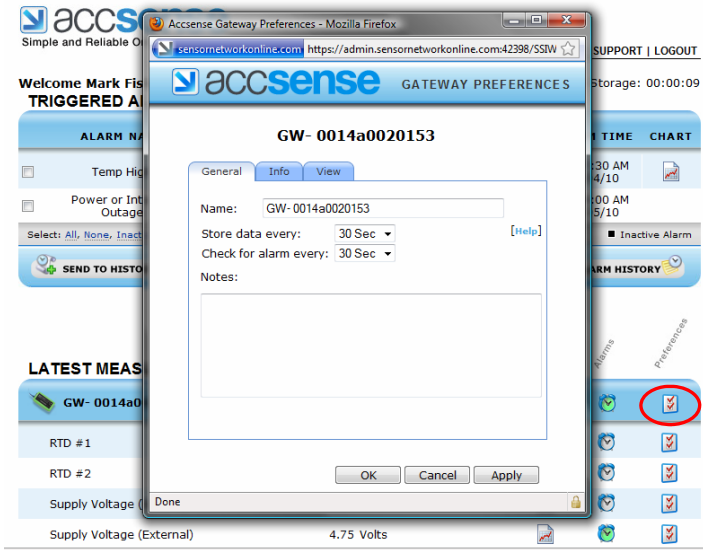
accsense
Simple and Reliable O

SUPPORT | LOGOUT

Welcome Mark Fis
Storage: 00:00:09
TRIGGERED A

ALARM NA
TIME
CHART

Temp Hig
:30 AM
4/10

Power or Int
Outage
:00 AM
5/10

Select: All, None, Inact
Inactive Alarm

SEND TO HISTO
ARM HISTORY

LATEST MEAS
Alarms
Preferences

GW- 0014a0

RTD #1
RTD #2
Supply Voltage (
Supply Voltage (External)
4.75 Volts

Accsense Gateway Preferences - Mozilla Firefox
sensornetworkonline.com https://admin.sensornetworkonline.com:42398/SSIW

accsense
GATEWAY PREFERENCES

GW- 0014a0020153

General
Info
View

Name: GW- 0014a0020153
Store data every: 30 Sec
[Help]
Check for alarm every: 30 Sec
Notes:

OK
Cancel
Apply

Done